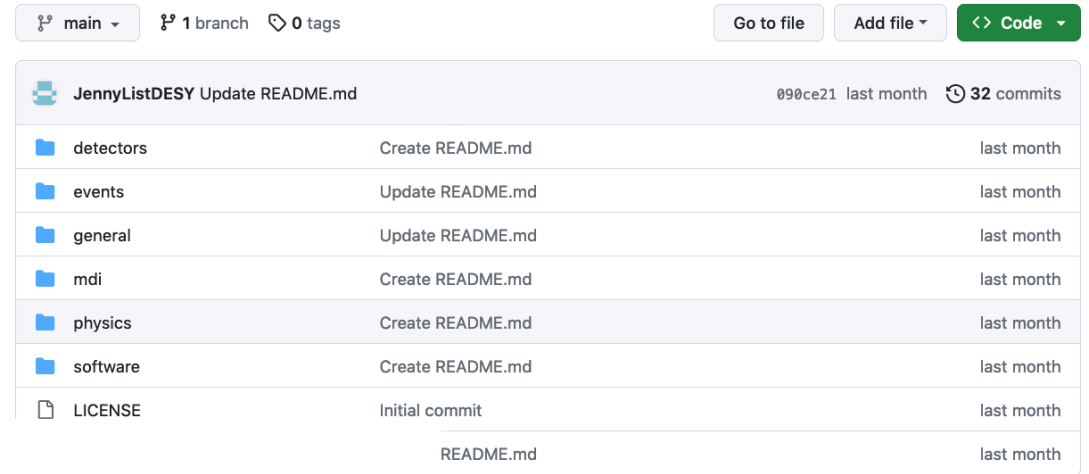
main
1 branch
0 tags
Go to file
Add file
Code

JennyListDESY Update README.md
090ce21 last month
32 commits

| | | |
|---|---|---|
| detectors | Create README.md | last month |
| events | Update README.md | last month |
| general | Update README.md | last month |
| mdi | Create README.md | last month |
| physics | Create README.md | last month |
| software | Create README.md | last month |
| LICENSE | Initial commit | last month |
| | README.md | last month |